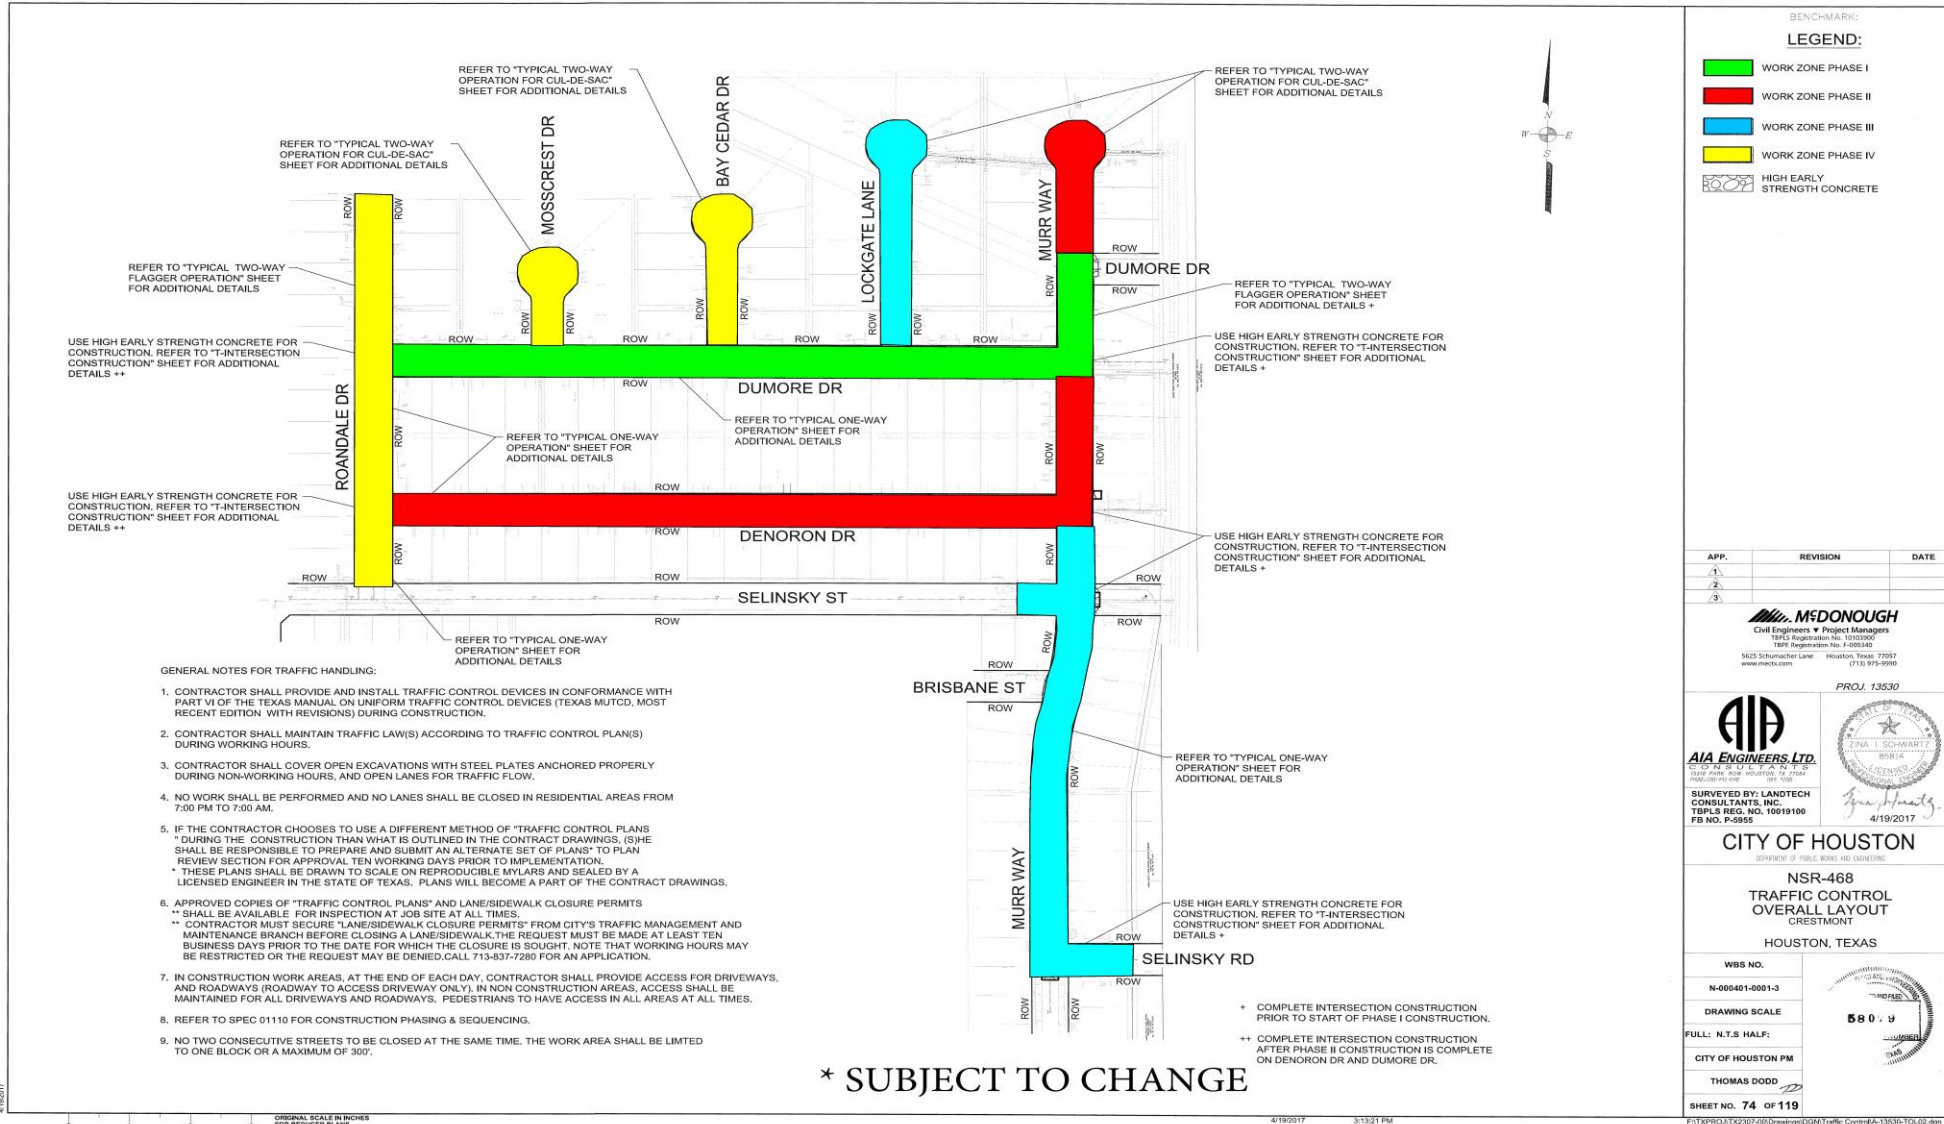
REFER TO "TYPICAL TWO-WAY OPERATION FOR CUL-DE-SAC" SHEET FOR ADDITIONAL DETAILS

REFER TO "TYPICAL TWO-WAY OPERATION FOR CUL-DE-SAC" SHEET FOR ADDITIONAL DETAILS

REFER TO "TYPICAL TWO-WAY OPERATION FOR CUL-DE-SAC" SHEET FOR ADDITIONAL DETAILS

MOSSCREST DR

BAY CEDAR DR

LOCKGATE LANE

MURR WAY

REFER TO "TYPICAL TWO-WAY FLAGGER OPERATION" SHEET FOR ADDITIONAL DETAILS

DUMORE DR

REFER TO "TYPICAL TWO-WAY FLAGGER OPERATION" SHEET FOR ADDITIONAL DETAILS +

USE HIGH EARLY STRENGTH CONCRETE FOR CONSTRUCTION. REFER TO "T-INTERSECTION CONSTRUCTION" SHEET FOR ADDITIONAL DETAILS ++

USE HIGH EARLY STRENGTH CONCRETE FOR CONSTRUCTION. REFER TO "T-INTERSECTION CONSTRUCTION" SHEET FOR ADDITIONAL DETAILS +

ROW ROW ROW ROW ROW ROW ROW ROW ROW ROW

DUMORE DR

REFER TO "TYPICAL ONE-WAY OPERATION" SHEET FOR ADDITIONAL DETAILS

ROANDALE DR

REFER TO "TYPICAL ONE-WAY OPERATION" SHEET FOR ADDITIONAL DETAILS

USE HIGH EARLY STRENGTH CONCRETE FOR CONSTRUCTION. REFER TO "T-INTERSECTION CONSTRUCTION" SHEET FOR ADDITIONAL DETAILS ++

DENORON DR

USE HIGH EARLY STRENGTH CONCRETE FOR CONSTRUCTION. REFER TO "T-INTERSECTION CONSTRUCTION" SHEET FOR ADDITIONAL DETAILS +

SELINSKY ST

REFER TO "TYPICAL ONE-WAY OPERATION" SHEET FOR ADDITIONAL DETAILS

BRISBANE ST

REFER TO "TYPICAL ONE-WAY OPERATION" SHEET FOR ADDITIONAL DETAILS

MURR WAY

USE HIGH EARLY STRENGTH CONCRETE FOR CONSTRUCTION. REFER TO "T-INTERSECTION CONSTRUCTION" SHEET FOR ADDITIONAL DETAILS +

SELINSKY RD

GENERAL NOTES FOR TRAFFIC HANDLING:

1. CONTRACTOR SHALL PROVIDE AND INSTALL TRAFFIC CONTROL DEVICES IN CONFORMANCE WITH PART VI OF THE TEXAS MANUAL ON UNIFORM TRAFFIC CONTROL DEVICES (TEXAS MUTCD, MOST RECENT EDITION WITH REVISIONS) DURING CONSTRUCTION.

2. CONTRACTOR SHALL MAINTAIN TRAFFIC LAW(S) ACCORDING TO TRAFFIC CONTROL PLAN(S) DURING WORKING HOURS.

3. CONTRACTOR SHALL COVER OPEN EXCAVATIONS WITH STEEL PLATES ANCHORED PROPERLY DURING NON-WORKING HOURS, AND OPEN LANES FOR TRAFFIC FLOW.

4. NO WORK SHALL BE PERFORMED AND NO LANES SHALL BE CLOSED IN RESIDENTIAL AREAS FROM 7:00 PM TO 7:00 AM.

5. IF THE CONTRACTOR CHOOSES TO USE A DIFFERENT METHOD OF "TRAFFIC CONTROL PLANS " DURING THE CONSTRUCTION THAN WHAT IS OUTLINED IN THE CONTRACT DRAWINGS, (S)HE SHALL BE RESPONSIBLE TO PREPARE AND SUBMIT AN ALTERNATE SET OF PLANS* TO PLAN REVIEW SECTION FOR APPROVAL TEN WORKING DAYS PRIOR TO IMPLEMENTATION.
* THESE PLANS SHALL BE DRAWN TO SCALE ON REPRODUCIBLE MYLARS AND SEALED BY A LICENSED ENGINEER IN THE STATE OF TEXAS. PLANS WILL BECOME A PART OF THE CONTRACT DRAWINGS.

6. APPROVED COPIES OF "TRAFFIC CONTROL PLANS" AND LANE/SIDEWALK CLOSURE PERMITS
** SHALL BE AVAILABLE FOR INSPECTION AT JOB SITE AT ALL TIMES.
** CONTRACTOR MUST SECURE "LANE/SIDEWALK CLOSURE PERMITS" FROM CITY'S TRAFFIC MANAGEMENT AND MAINTENANCE BRANCH BEFORE CLOSING A LANE/SIDEWALK.THE REQUEST MUST BE MADE AT LEAST TEN BUSINESS DAYS PRIOR TO THE DATE FOR WHICH THE CLOSURE IS SOUGHT. NOTE THAT WORKING HOURS MAY BE RESTRICTED OR THE REQUEST MAY BE DENIED.CALL 713-837-7280 FOR AN APPLICATION.

7. IN CONSTRUCTION WORK AREAS, AT THE END OF EACH DAY, CONTRACTOR SHALL PROVIDE ACCESS FOR DRIVEWAYS, AND ROADWAYS (ROADWAY TO ACCESS DRIVEWAY ONLY). IN NON CONSTRUCTION AREAS, ACCESS SHALL BE MAINTAINED FOR ALL DRIVEWAYS AND ROADWAYS. PEDESTRIANS TO HAVE ACCESS IN ALL AREAS AT ALL TIMES.

8. REFER TO SPEC 01110 FOR CONSTRUCTION PHASING & SEQUENCING.

9. NO TWO CONSECUTIVE STREETS TO BE CLOSED AT THE SAME TIME. THE WORK AREA SHALL BE LIMTED TO ONE BLOCK OR A MAXIMUM OF 300'.

+ COMPLETE INTERSECTION CONSTRUCTION PRIOR TO START OF PHASE I CONSTRUCTION.

++ COMPLETE INTERSECTION CONSTRUCTION AFTER PHASE II CONSTRUCTION IS COMPLETE ON DENORON DR AND DUMORE DR.

* SUBJECT TO CHANGE

BENCHMARK:

LEGEND:
WORK ZONE PHASE I
WORK ZONE PHASE II
WORK ZONE PHASE III
WORK ZONE PHASE IV
HIGH EARLY STRENGTH CONCRETE

| APP. | REVISION | DATE |
|---|---|---|
| 1 | | |
| 2 | | |
| 3 | | |

McDONOUGH
Civil Engineers ▼ Project Managers
TBPLS Registration No. 10103900
TBPE Registration No. F-000340
5625 Schumacher Lane Houston, Texas 77057
www.mectx.com (713) 975-9990

PROJ. 13530

AIA ENGINEERS, LTD.
CONSULTANTS

ZINA I. SCHWARTZ
85814
LICENSED

SURVEYED BY: LANDTECH CONSULTANTS, INC.
TBPLS REG. NO. 10019100
FB NO. P-5955

4/19/2017

CITY OF HOUSTON
DEPARTMENT OF PUBLIC WORKS AND ENGINEERING

NSR-468
TRAFFIC CONTROL OVERALL LAYOUT
CRESTMONT

HOUSTON, TEXAS

WBS NO.
N-000401-0001-3
DRAWING SCALE
FULL: N.T.S HALF:
CITY OF HOUSTON PM
THOMAS DODD
5809

SHEET NO. 74 OF 119

ORIGINAL SCALE IN INCHES FOR REDUCED PLANS

4/19/2017 3:13:21 PM